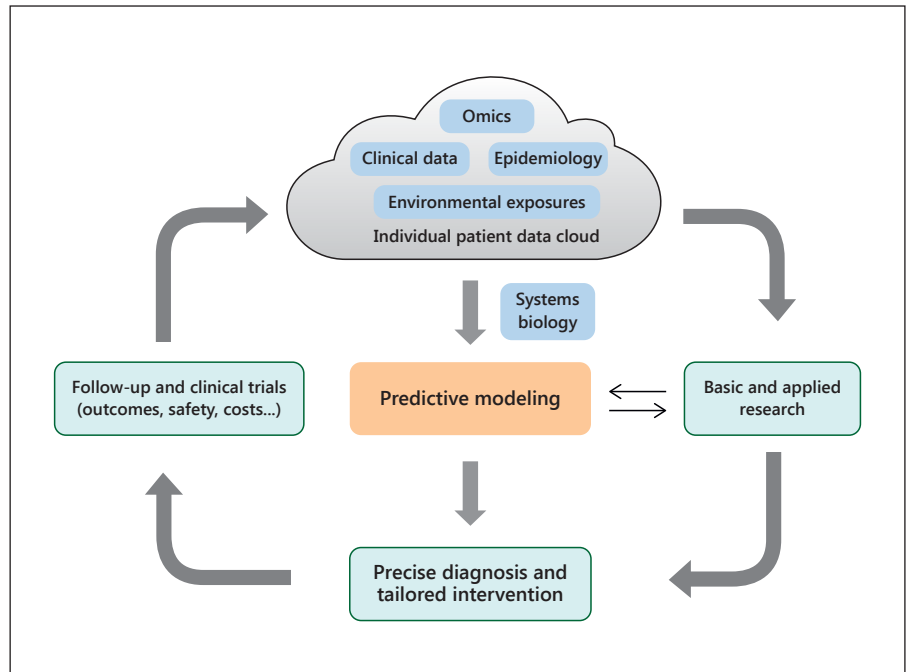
Omics

Clinical data

Epidemiology

Environmental exposures

Individual patient data cloud

Systems biology

Follow-up and clinical trials (outcomes, safety, costs...)

Predictive modeling

Basic and applied research

Precise diagnosis and tailored intervention